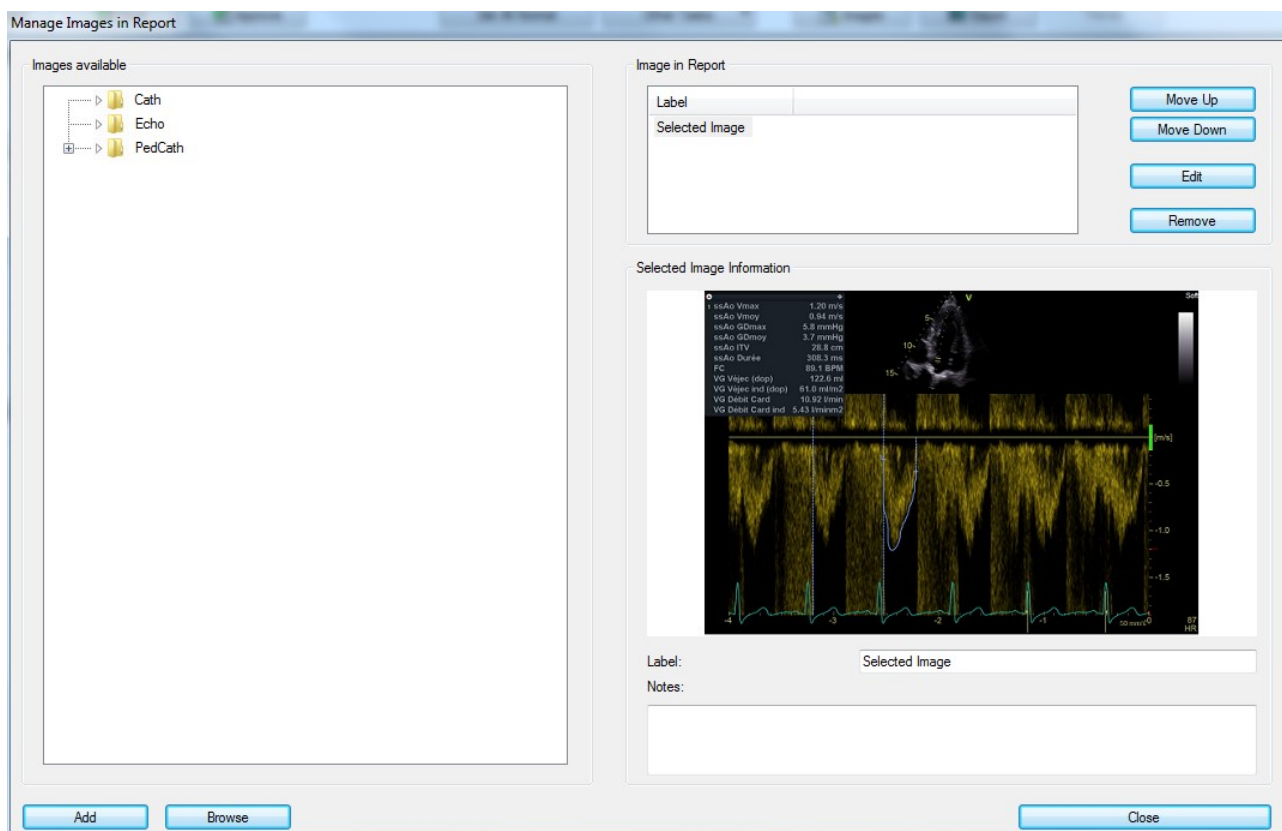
Manage Images in Report

Images available

Cath
Echo
PedCath

Image in Report

| Label |
|---|
| Selected Image |

Move Up
Move Down
Edit
Remove

Selected Image Information

1 ssAo Vmax 1.20 m/s
ssAo Vmoy 0.94 m/s
ssAo GDmax 5.8 mmHg
ssAo GDmoy 3.7 mmHg
ssAo ITV 28.8 cm
ssAo Durée 308.3 ms
FC 89.1 BPM
VG Véjec (dop) 122.6 ml
VG Véjec ind (dop) 61.0 ml/m2
VG Débit Card 10.92 l/min
VG Débit Card ind 5.43 l/minm2

V
5
10
15
[m/s]
-0.5
-1.0
-1.5
-4
-3
-2
-1
50 mm/s
0
87
HR

Label: Selected Image
Notes:

Add
Browse
Close